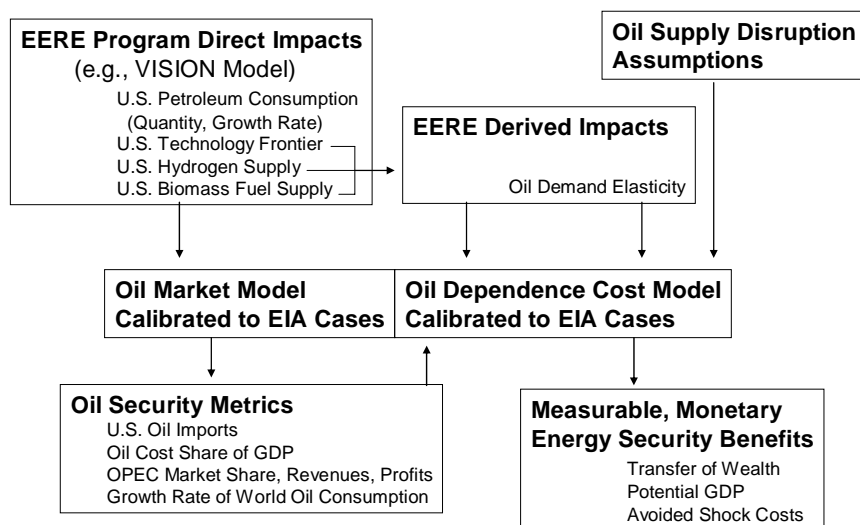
EERE Program Direct Impacts
(e.g., VISION Model)
U.S. Petroleum Consumption
(Quantity, Growth Rate)
U.S. Technology Frontier
U.S. Hydrogen Supply
U.S. Biomass Fuel Supply

Oil Supply Disruption Assumptions

EERE Derived Impacts
Oil Demand Elasticity

Oil Market Model Calibrated to EIA Cases

Oil Dependence Cost Model Calibrated to EIA Cases

Oil Security Metrics
U.S. Oil Imports
Oil Cost Share of GDP
OPEC Market Share, Revenues, Profits
Growth Rate of World Oil Consumption

Measurable, Monetary Energy Security Benefits
Transfer of Wealth
Potential GDP
Avoided Shock Costs